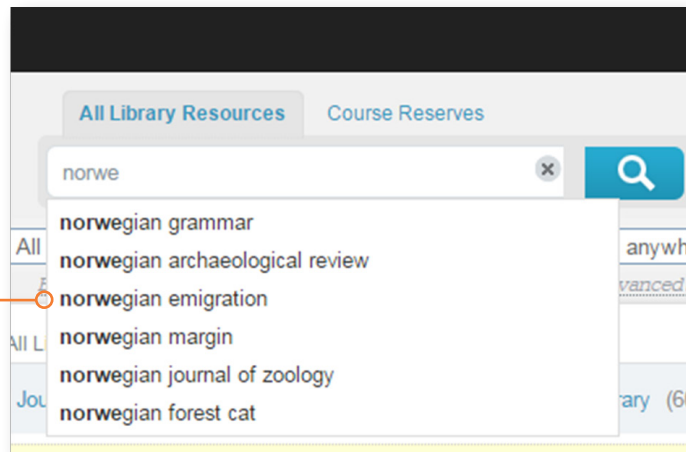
All Library Resources

Course Reserves

norwe

norwegian grammar

norwegian archaeological review

norwegian emigration

norwegian margin

norwegian journal of zoology

norwegian forest cat

All

anywh

vanced

All L

Jou

rary (6